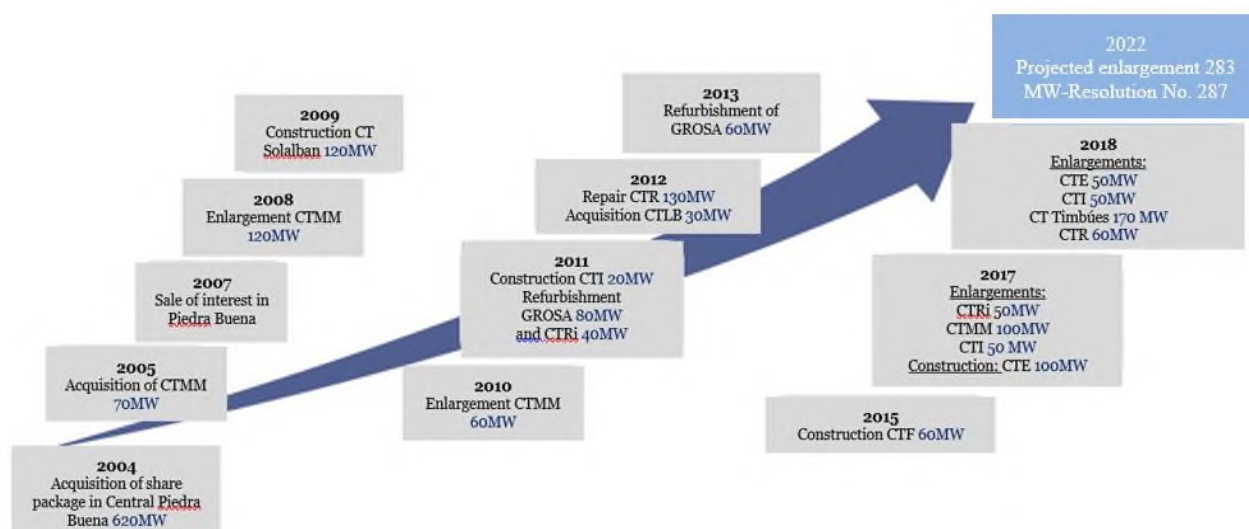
2009
Construction CT Solalban 120MW

2008
Enlargement CTMM 120MW

2007
Sale of interest in Piedra Buena

2005
Acquisition of CTMM 70MW

2004
Acquisition of share package in Central Piedra Buena 620MW

2013
Refurbishment of GROSA 60MW

2012
Repair CTR 130MW
Acquisition CTLB 30MW

2011
Construction CTI 20MW
Refurbishment GROSA 80MW and CTRi 40MW

2010
Enlargement CTMM 60MW

2022
Projected enlargement 283 MW-Resolution No. 287

2018
Enlargements:
CTE 50MW
CTI 50MW
CT Timbúes 170 MW
CTR 60MW

2017
Enlargements:
CTRi 50MW
CTMM 100MW
CTI 50 MW
Construction: CTE 100MW

2015
Construction CTF 60MW